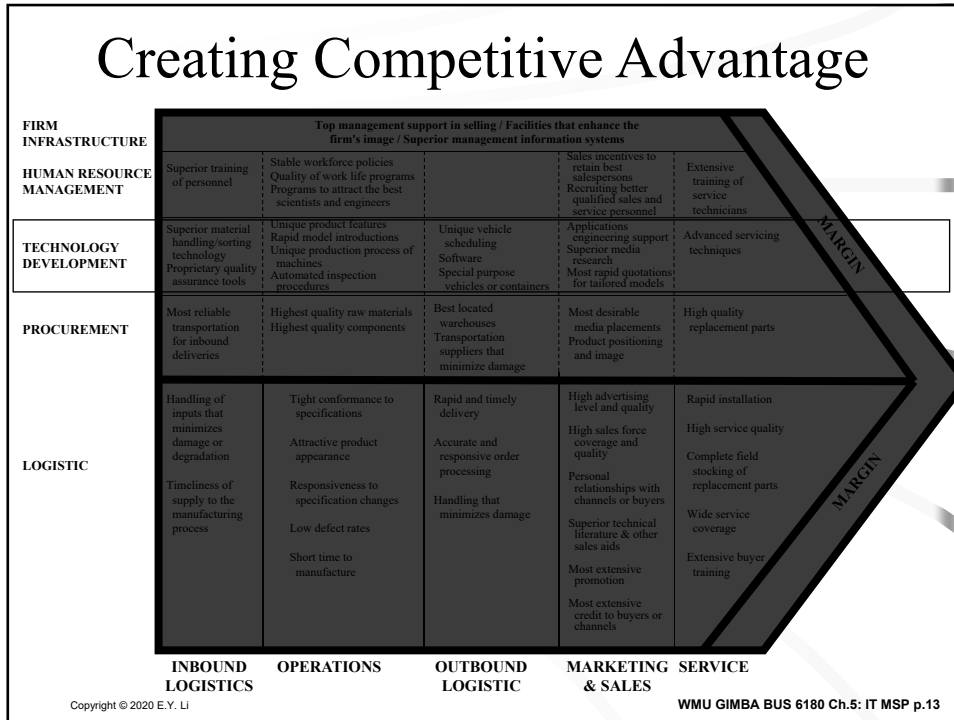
Creating Competitive Advantage

FIRM INFRASTRUCTURE

Top management support in selling / Facilities that enhance the firm's image / Superior management information systems

HUMAN RESOURCE MANAGEMENT

Superior training of personnel

Stable workforce policies
Quality of work life programs
Programs to attract the best scientists and engineers

Sales incentives to retain best salespersons
Recruiting better qualified sales and service personnel

Extensive training of service technicians

TECHNOLOGY DEVELOPMENT

Superior material handling/sorting technology
Proprietary quality assurance tools

Unique product features
Rapid model introductions
Unique production process of machines
Automated inspection procedures

Unique vehicle scheduling
Software
Special purpose vehicles or containers

Applications engineering support
Superior media research
Most rapid quotations for tailored models

Advanced servicing techniques

MARGIN

PROCUREMENT

Most reliable transportation for inbound deliveries

Highest quality raw materials
Highest quality components

Best located warehouses
Transportation suppliers that minimize damage

Most desirable media placements
Product positioning and image

High quality replacement parts

LOGISTIC

Handling of inputs that minimizes damage or degradation

Timeliness of supply to the manufacturing process

Tight conformance to specifications

Attractive product appearance

Responsiveness to specification changes

Low defect rates

Short time to manufacture

Rapid and timely delivery

Accurate and responsive order processing

Handling that minimizes damage

High advertising level and quality

High sales force coverage and quality

Personal relationships with channels or buyers

Superior technical literature & other sales aids

Most extensive promotion

Most extensive credit to buyers or channels

Rapid installation

High service quality

Complete field stocking of replacement parts

Wide service coverage

Extensive buyer training

MARGIN

INBOUND LOGISTICS | OPERATIONS | OUTBOUND LOGISTIC | MARKETING & SALES | SERVICE

Copyright © 2020 E.Y. Li

WMU GIMBA BUS 6180 Ch.5: IT MSP p.13